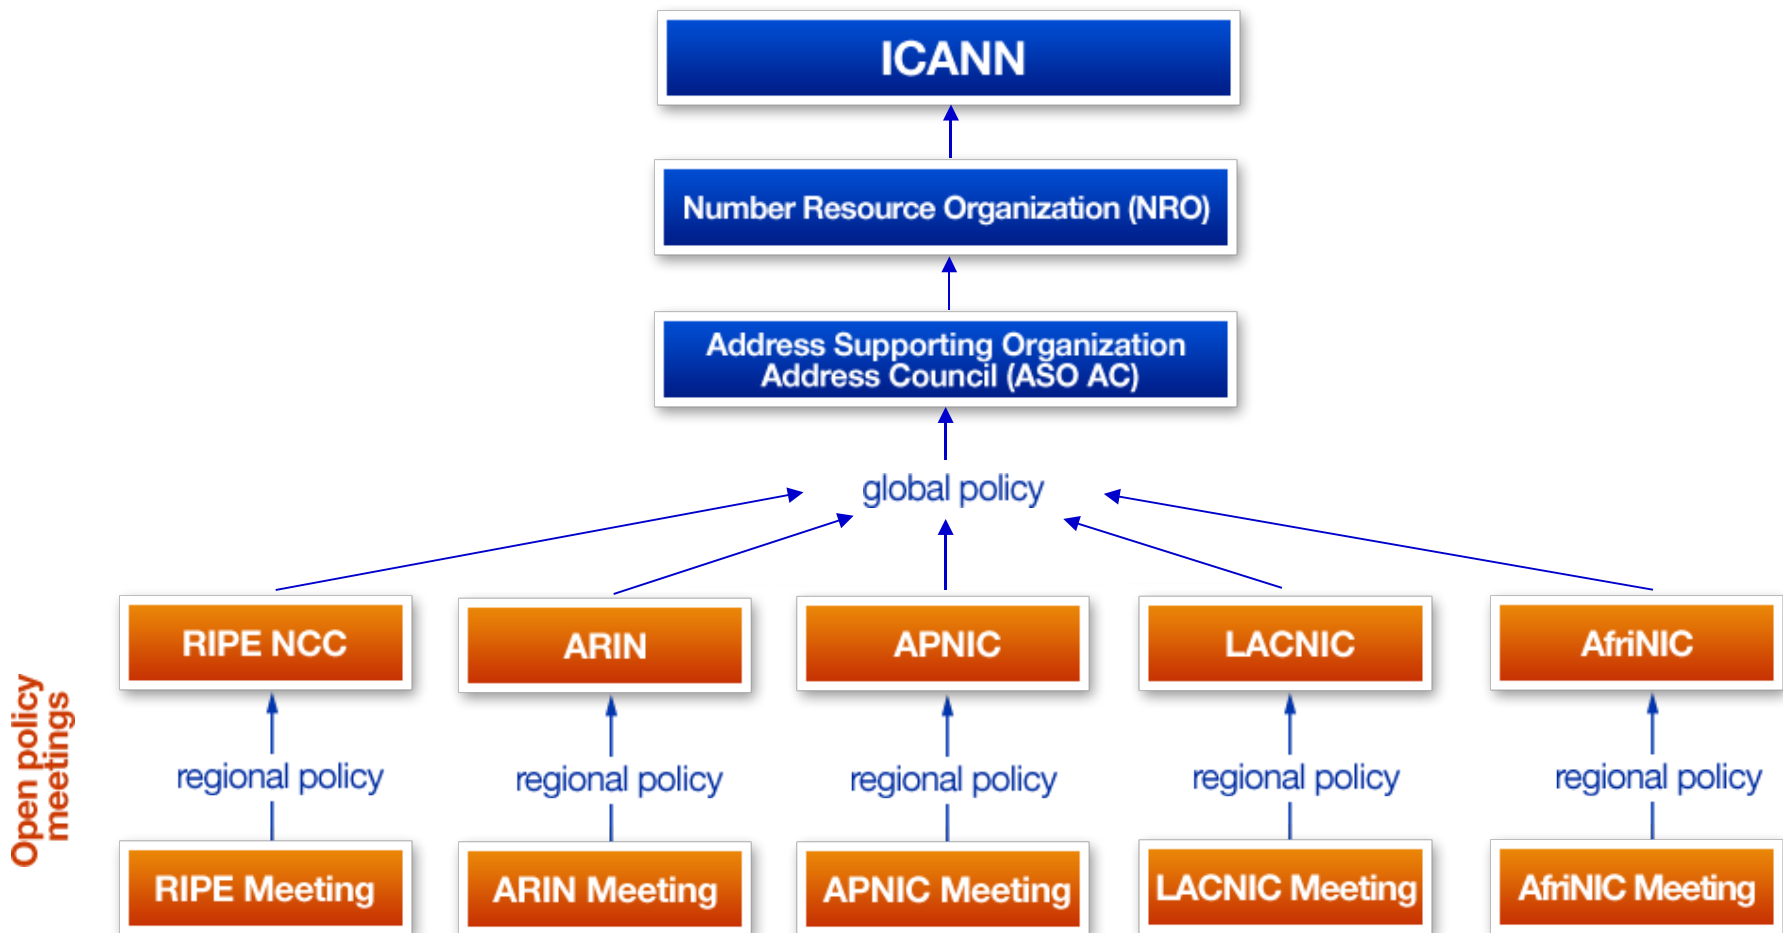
ICANN

Number Resource Organization (NRO)

Address Supporting Organization Address Council (ASO AC)

global policy

RIPE NCC

ARIN

APNIC

LACNIC

AfriNIC

regional policy

regional policy

regional policy

regional policy

regional policy

Open policy meetings

RIPE Meeting

ARIN Meeting

APNIC Meeting

LACNIC Meeting

AfriNIC Meeting